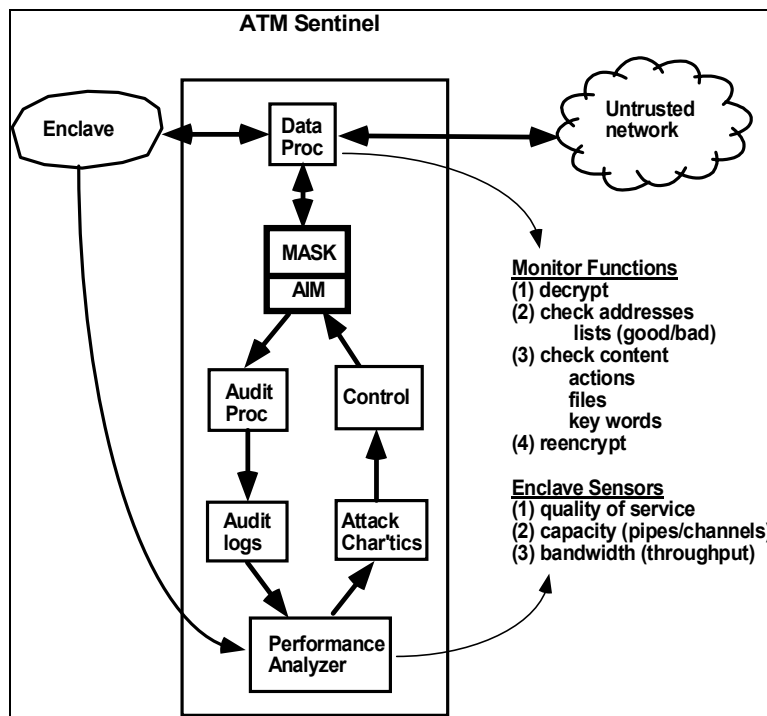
ATM Sentinel

Enclave

Data Proc

Untrusted network

MASK

AIM

Audit Proc

Control

Audit logs

Attack Char'tics

Performance Analyzer

Monitor Functions
(1) decrypt
(2) check addresses
lists (good/bad)
(3) check content
actions
files
key words
(4) reencrypt

Enclave Sensors
(1) quality of service
(2) capacity (pipes/channels)
(3) bandwidth (throughput)